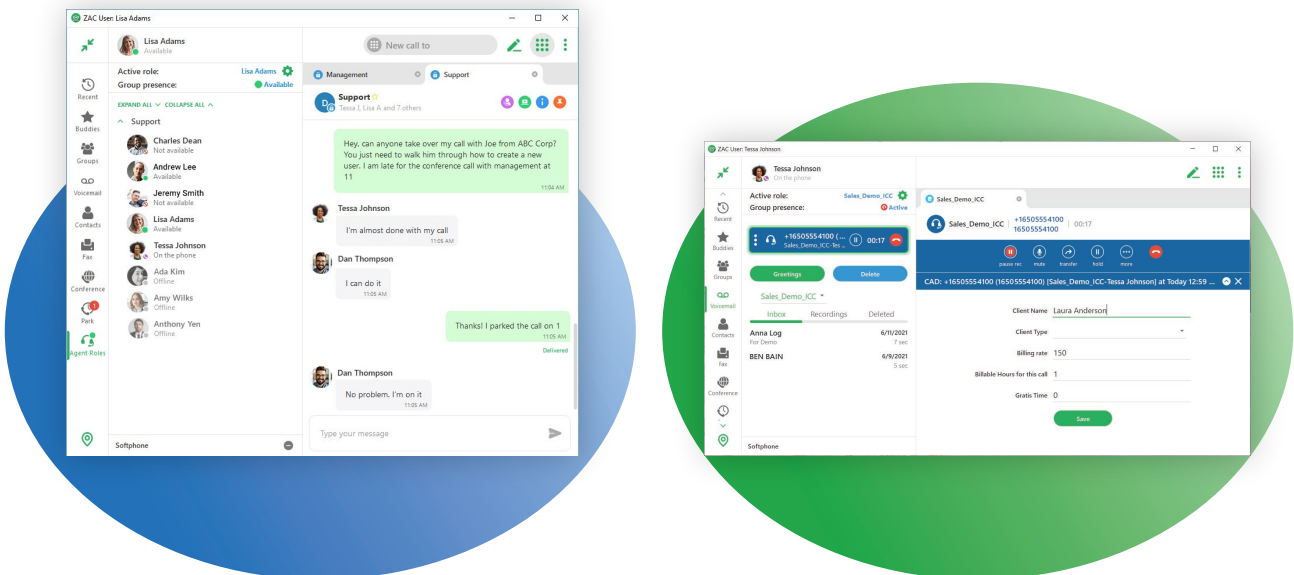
ZAC User: Lisa Adams

Lisa Adams
Available

New call to

Active role: Lisa Adams
Group presence: Available

EXPAND ALL COLLAPSE ALL

Support

Charles Dean
Not available
Andrew Lee
Available
Jeremy Smith
Not available
Lisa Adams
Available
Tessa Johnson
On the phone
Ada Kim
Offline
Amy Wilks
Offline
Anthony Yen
Offline

Recent
Buddies
Groups
Voicemail
Contacts
Fax
Conference
Park
Agent Roles

Softphone

Management
Support

Support
Tessa J, Lisa A and 7 others

Hey, can anyone take over my call with Joe from ABC Corp? You just need to walk him through how to create a new user. I am late for the conference call with management at 11
11:04 AM

Tessa Johnson
I'm almost done with my call
11:05 AM

Dan Thompson
I can do it
11:05 AM

Thanks! I parked the call on 1
11:05 AM
Delivered

Dan Thompson
No problem. I'm on it
11:05 AM

Type your message

ZAC User: Tessa Johnson

Tessa Johnson
On the phone

Active role: Sales_Demo_ICC
Group presence: Active

+16505554100 (... 00:17
Sales_Demo_ICC-Tes...

Greetings
Delete

Sales_Demo_ICC

Inbox Recordings Deleted

Anna Log 6/11/2021
For Demo 7 sec
BEN BAIN 6/9/2021
5 sec

Recent
Buddies
Groups
Voicemail
Contacts
Fax
Conference

Softphone

Sales_Demo_ICC

Sales_Demo_ICC +16505554100 16505554100 00:17

pause rec mute transfer hold more

CAD: +16505554100 (16505554100) [Sales_Demo_ICC-Tessa Johnson] at Today 12:59 ...

Client Name Laura Anderson
Client Type
Billing rate 150
Billable Hours for this call 1
Gratis Time 0

Save